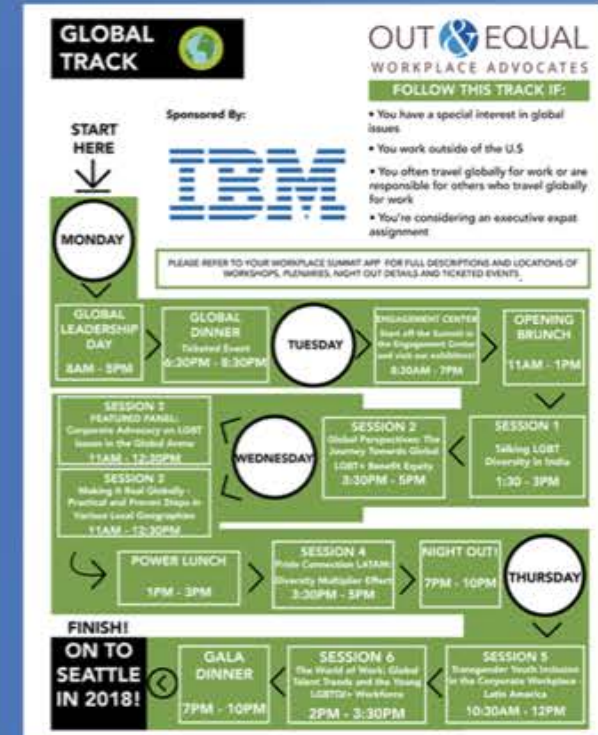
GLOBAL TRACK

OUT & EQUAL
WORKPLACE ADVOCATES

FOLLOW THIS TRACK IF:

Sponsored By:

IBM

• You have a special interest in global issues
• You work outside of the U.S
• You often travel globally for work or are responsible for others who travel globally for work
• You're considering an executive expat assignment

START HERE

MONDAY

PLEASE REFER TO YOUR WORKPLACE SUMMIT APP FOR FULL DESCRIPTIONS AND LOCATIONS OF WORKSHOPS, PLENARIES, NIGHT OUT DETAILS AND TICKETED EVENTS.

GLOBAL LEADERSHIP DAY
8AM - 5PM

GLOBAL DINNER
Ticketed Event
6:30PM - 8:30PM

TUESDAY

ENGAGEMENT CENTER
Start off the Summit in the Engagement Center and visit our exhibitors!
8:30AM - 7PM

OPENING BRUNCH
11AM - 1PM

SESSION 3
FEATURED PANEL: Corporate Advocacy on LGBT Issues in the Global Arena
11AM - 12:30PM

SESSION 3
Making it Real Globally - Practical and Proven Steps in Various Local Geographies
11AM - 12:30PM

WEDNESDAY

SESSION 2
Global Perspectives: The Journey Towards Global LGBT+ Benefit Equity
3:30PM - 5PM

SESSION 1
Talking LGBT Diversity in India
1:30 - 3PM

POWER LUNCH
1PM - 3PM

SESSION 4
Pride Connection LATAM: Diversity Multiplier Effect
3:30PM - 5PM

NIGHT OUT!
7PM - 10PM

THURSDAY

FINISH!
ON TO SEATTLE IN 2018!

GALA DINNER
7PM - 10PM

SESSION 6
The World of Work: Global Talent Trends and the Young LGBTQ+ Workforce
2PM - 3:30PM

SESSION 5
Transgender Youth Inclusion in the Corporate Workplace - Latin America
10:30AM - 12PM